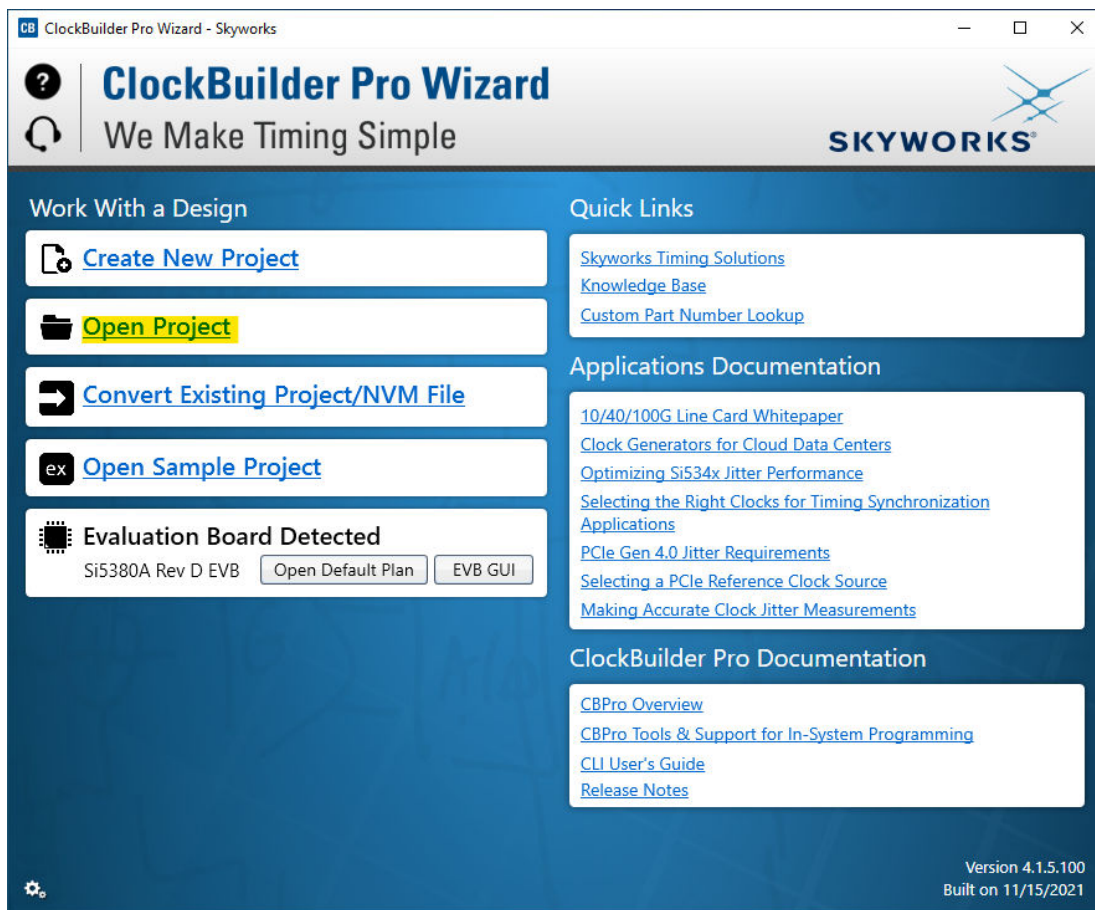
CB ClockBuilder Pro Wizard - Skyworks

ClockBuilder Pro Wizard
We Make Timing Simple

SKYWORKS

Work With a Design

Create New Project

Open Project

Convert Existing Project/NVM File

ex Open Sample Project

Evaluation Board Detected
Si5380A Rev D EVB
Open Default Plan
EVB GUI

Quick Links

Skyworks Timing Solutions
Knowledge Base
Custom Part Number Lookup

Applications Documentation

10/40/100G Line Card Whitepaper
Clock Generators for Cloud Data Centers
Optimizing Si534x Jitter Performance
Selecting the Right Clocks for Timing Synchronization Applications
PCIe Gen 4.0 Jitter Requirements
Selecting a PCIe Reference Clock Source
Making Accurate Clock Jitter Measurements

ClockBuilder Pro Documentation

CBPro Overview
CBPro Tools & Support for In-System Programming
CLI User's Guide
Release Notes

Version 4.1.5.100
Built on 11/15/2021